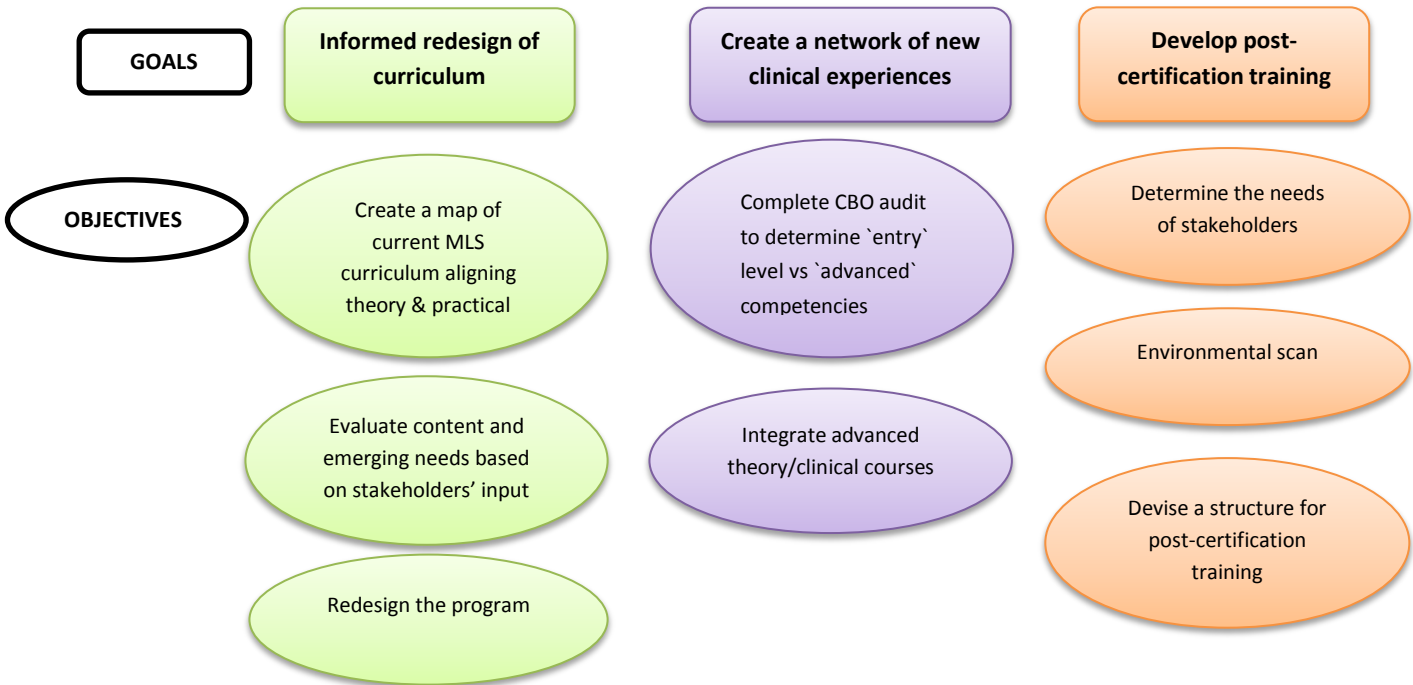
GOALS

Informed redesign of curriculum

Create a network of new clinical experiences

Develop post-certification training

OBJECTIVES

Create a map of current MLS curriculum aligning theory & practical

Evaluate content and emerging needs based on stakeholders' input

Redesign the program

Complete CBO audit to determine `entry` level vs `advanced` competencies

Integrate advanced theory/clinical courses

Determine the needs of stakeholders

Environmental scan

Devise a structure for post-certification training